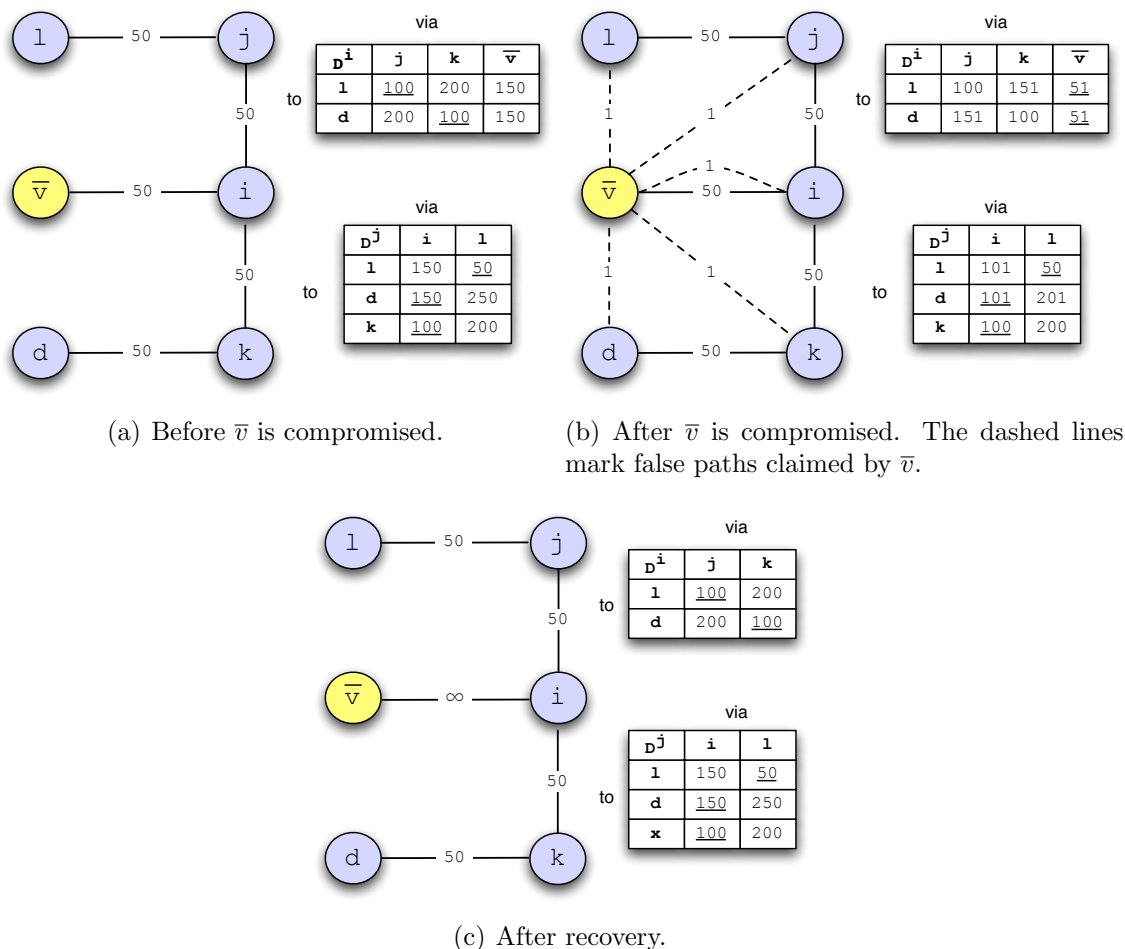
l 50 j

50

$\overline{v}$ 50 i

50

d 50 k

via

to

| $D^i$ | j | k | $\overline{v}$ |
|---|---|---|---|
| l | 100 | 200 | 150 |
| d | 200 | 100 | 150 |

via

to

| $D^j$ | i | l |
|---|---|---|
| l | 150 | 50 |
| d | 150 | 250 |
| k | 100 | 200 |

(a) Before $\overline{v}$ is compromised.

l 50 j

1 1 50

1

$\overline{v}$ 50 i

1 1 50

d 50 k

via

to

| $D^i$ | j | k | $\overline{v}$ |
|---|---|---|---|
| l | 100 | 151 | 51 |
| d | 151 | 100 | 51 |

via

to

| $D^j$ | i | l |
|---|---|---|
| l | 101 | 50 |
| d | 101 | 201 |
| k | 100 | 200 |

(b) After $\overline{v}$ is compromised. The dashed lines mark false paths claimed by $\overline{v}$.

l 50 j

50

$\overline{v}$ $\infty$ i

50

d 50 k

via

to

| $D^i$ | j | k |
|---|---|---|
| l | 100 | 200 |
| d | 200 | 100 |

via

to

| $D^j$ | i | l |
|---|---|---|
| l | 150 | 50 |
| d | 150 | 250 |
| x | 100 | 200 |

(c) After recovery.